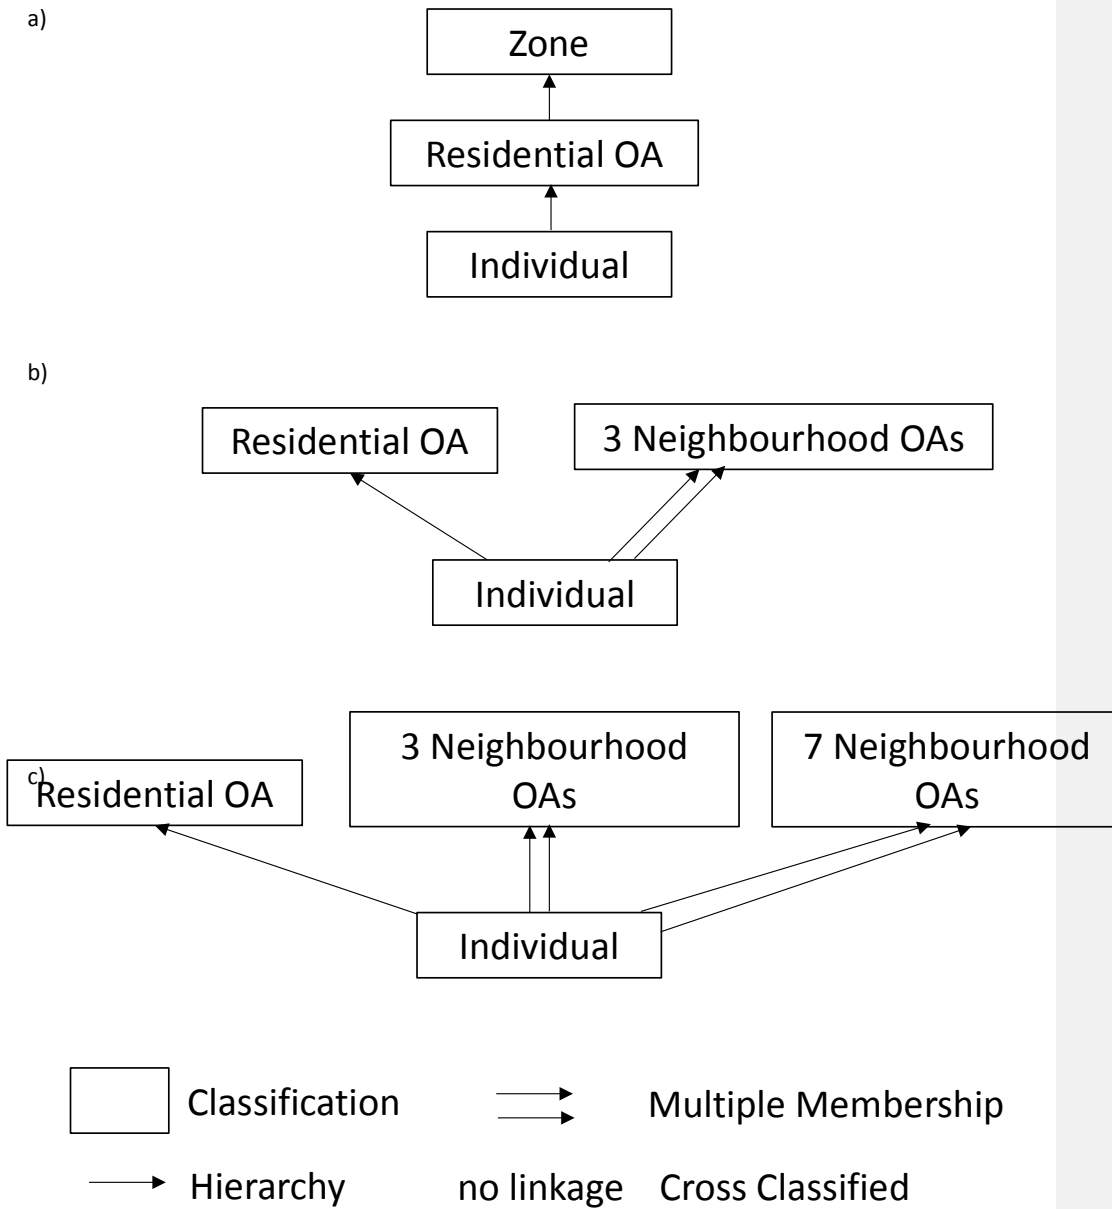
a)

Zone

Residential OA

Individual

b)

Residential OA

3 Neighbourhood OAs

Individual

c)

Residential OA

3 Neighbourhood OAs

7 Neighbourhood OAs

Individual

Classification

Multiple Membership

Hierarchy

no linkage Cross Classified